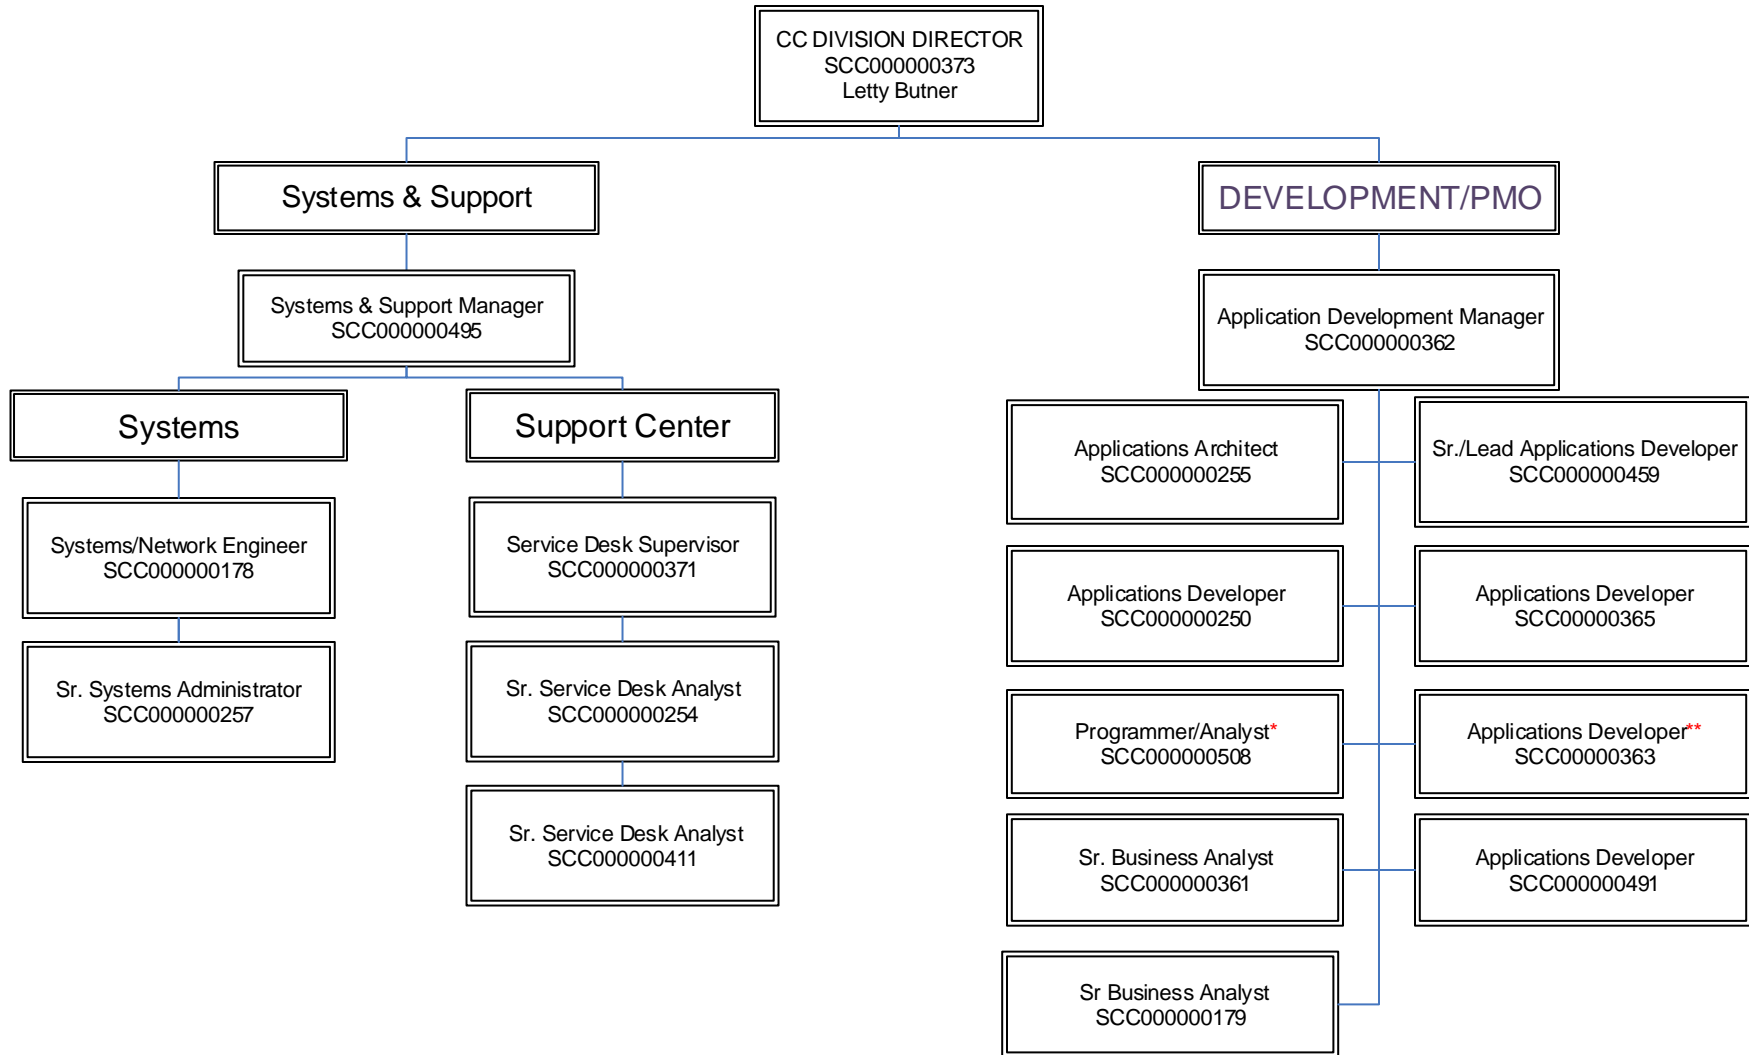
CC DIVISION DIRECTOR
SCC000000373
Letty Butner

Systems & Support

Systems & Support Manager
SCC000000495

Systems

Systems/Network Engineer
SCC000000178

Sr. Systems Administrator
SCC000000257

Support Center

Service Desk Supervisor
SCC000000371

Sr. Service Desk Analyst
SCC000000254

Sr. Service Desk Analyst
SCC000000411

DEVELOPMENT/PMO

Application Development Manager
SCC000000362

Applications Architect
SCC000000255

Sr./Lead Applications Developer
SCC000000459

Applications Developer
SCC000000250

Applications Developer
SCC00000365

Programmer/Analyst*
SCC000000508

Applications Developer**
SCC00000363

Sr. Business Analyst
SCC000000361

Applications Developer
SCC000000491

Sr Business Analyst
SCC000000179